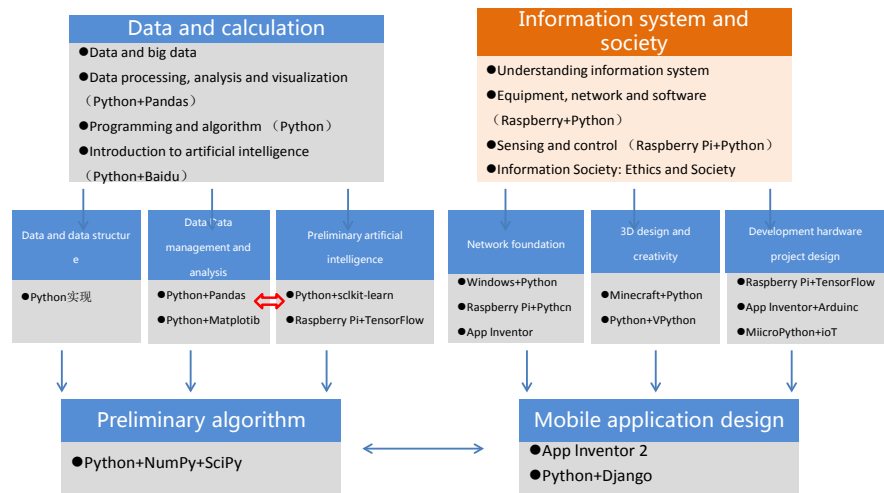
Data and calculation

●Data and big data

●Data processing, analysis and visualization （Python+Pandas）

●Programming and algorithm （Python）

●Introduction to artificial intelligence （Python+Baidu）

Information system and society

●Understanding information system

●Equipment, network and software （Raspberry+Python）

●Sensing and control （Raspberry Pi+Python）

●Information Society: Ethics and Society

Data and data structure

●Python实现

Data Data management and analysis

●Python+Pandas

●Python+Matplotib

Preliminary artificial intelligence

●Python+sclkit-learn

●Raspberry Pi+TensorFlow

Network foundation

●Windows+Python

●Raspberry Pi+Pythcn

●App Inventor

3D design and creativity

●Minecraft+Python

●Python+VPython

Development hardware project design

●Raspberry Pi+TensorFlow

●App Inventor+Arduinc

●MiicroPython+ioT

Preliminary algorithm

●Python+NumPy+SciPy

Mobile application design

●App Inventor 2

●Python+Django